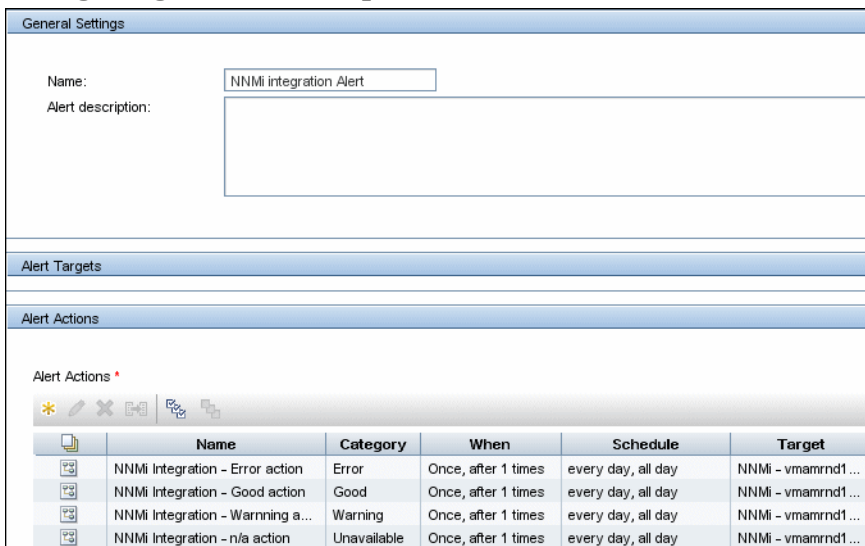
General Settings

Name: NNMi integration Alert

Alert description:

Alert Targets

Alert Actions

Alert Actions *

| | Name | Category | When | Schedule | Target |
|---|---|---|---|---|---|
| | NNMi Integration - Error action | Error | Once, after 1 times | every day, all day | NNMi - vmamrnd1 ... |
| | NNMi Integration - Good action | Good | Once, after 1 times | every day, all day | NNMi - vmamrnd1 ... |
| | NNMi Integration - Warnning a... | Warning | Once, after 1 times | every day, all day | NNMi - vmamrnd1 ... |
| | NNMi Integration - n/a action | Unavailable | Once, after 1 times | every day, all day | NNMi - vmamrnd1 ... |